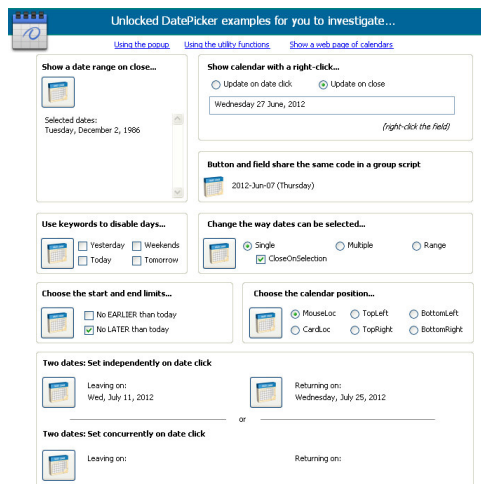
Unlocked DatePicker examples for you to investigate...

Using the popup Using the utility functions Show a web page of calendars

Show a date range on close...

Selected dates:
Tuesday, December 2, 1986

Show calendar with a right-click...

Update on date click Update on close

Wednesday 27 June, 2012

(right-click the field)

Button and field share the same code in a group script

2012-Jun-07 (Thursday)

Use keywords to disable days...

Yesterday Weekends
Today Tomorrow

Change the way dates can be selected...

Single Multiple Range
CloseOnSelection

Choose the start and end limits...

No EARLIER than today
No LATER than today

Choose the calendar position...

MouseLoc TopLeft BottomLeft
CardLoc TopRight BottomRight

Two dates: Set independently on date click

Leaving on:
Wed, July 11, 2012

Returning on:
Wednesday, July 25, 2012

or

Two dates: Set concurrently on date click

Leaving on:

Returning on: